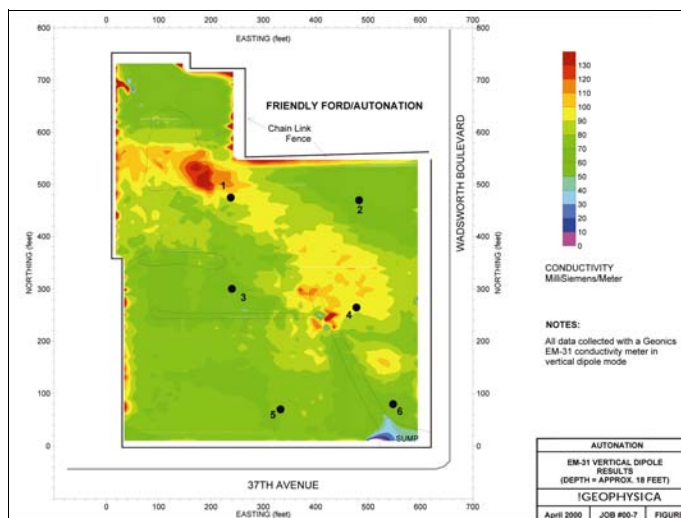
0 100 200 300 400 500 600 700
EASTING (feet)
800 800
700 700
600 600
500 500
400 400
300 300
200 200
100 100
0 0
NORTHING (feet)
NORTHING (feet)

FRIENDLY FORD/AUTONATION

Chain Link Fence

WADSWORTH BOULEVARD

1
2
3
4
5
6
SUMP

37TH AVENUE

0 100 200 300 400 500 600 700
EASTING (feet)

130
120
110
100
90
80
70
60
50
40
30
20
10
0

CONDUCTIVITY
MilliSiemens/Meter

NOTES:

All data collected with a Geonics EM-31 conductivity meter in vertical dipole mode

AUTONATION

EM-31 VERTICAL DIPOLE RESULTS
(DEPTH = APPROX. 18 FEET)

!GEOPHYSICA

April 2000 | JOB #00-7 | FIGURI